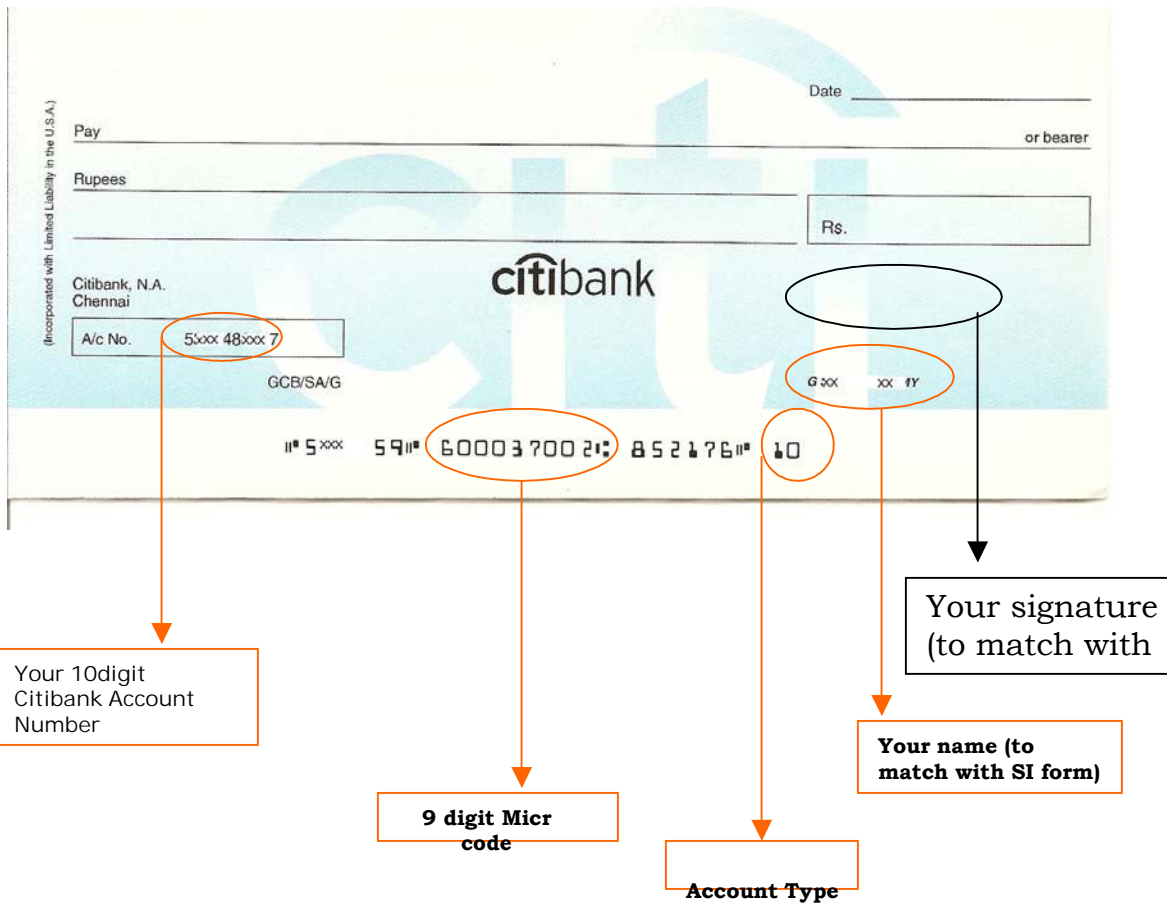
(Incorporated with Limited Liability in the U.S.A.)

Date

Pay

or bearer

Rupees

Rs.

citibank

Citibank, N.A.
Chennai

A/c No. 5xxx 48xxx 7

GCB/SA/G

G xx xx 4Y

⑈5xxx 59⑈ 600037002⑆ 852176⑈ 10

Your signature (to match with

Your 10digit Citibank Account Number

Your name (to match with SI form)

9 digit Micr code

Account Type